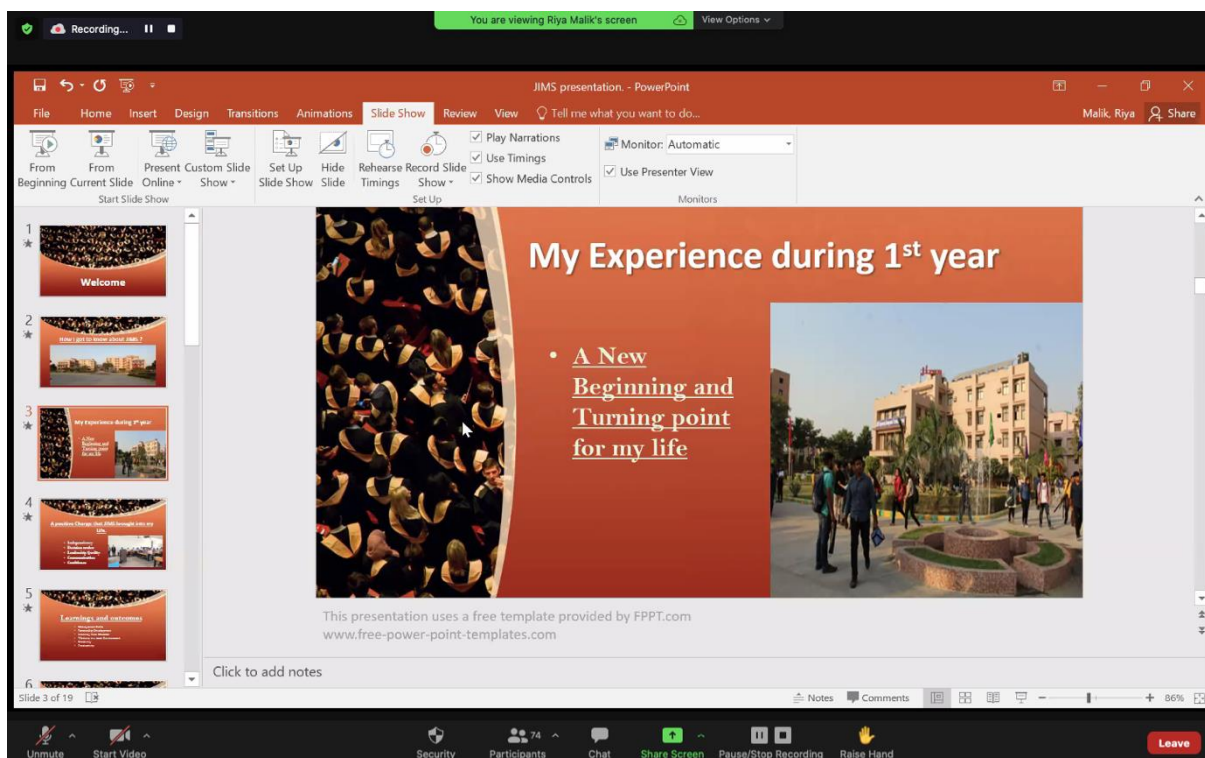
Recording...

You are viewing Riya Malik's screen

View Options

JIMS presentation. - PowerPoint

File Home Insert Design Transitions Animations Slide Show Review View Tell me what you want to do...

Malik, Riya Share

From Beginning
From Current Slide
Present Online
Custom Slide Show
Start Slide Show

Set Up Slide Show
Hide Slide
Rehearse Timings
Record Slide Show
Play Narrations
Use Timings
Show Media Controls
Set Up

Monitor: Automatic
Use Presenter View
Monitors

1
Welcome

2
How I got to know about JIMS ?

3
My Experience during 1st year

4
A positive Change that JIMS brought into my Life

5
Learnings and outcomes

6

My Experience during 1$^{st}$ year

• A New Beginning and Turning point for my life

This presentation uses a free template provided by FPPT.com
www.free-power-point-templates.com

Click to add notes

Slide 3 of 19

Notes Comments 86%

Unmute Start Video Security Participants 74 Chat Share Screen Pause/Stop Recording Raise Hand Leave